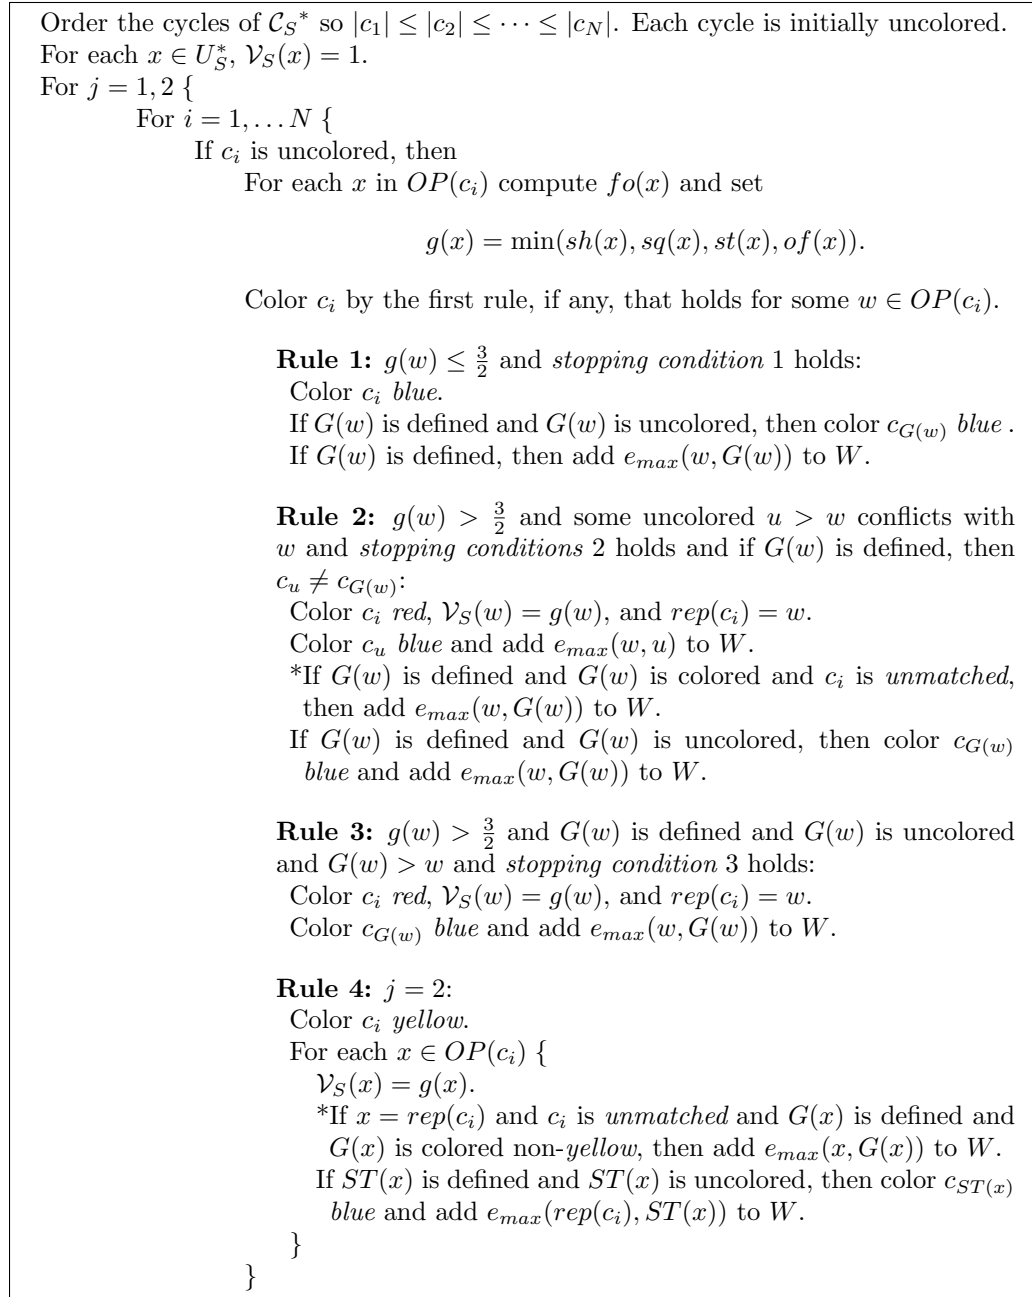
Order the cycles of ${\mathcal{C}_S}^*$ so $|c_1| \le |c_2| \le \cdots \le |c_N|$. Each cycle is initially uncolored.
For each $x \in U_S^*$, $\mathcal{V}_S(x) = 1$.
For $j = 1, 2$ {
For $i = 1, \ldots N$ {
If $c_i$ is uncolored, then
For each $x$ in $OP(c_i)$ compute $fo(x)$ and set

$g(x) = \min(sh(x), sq(x), st(x), of(x)).$

Color $c_i$ by the first rule, if any, that holds for some $w \in OP(c_i)$.

**Rule 1:** $g(w) \le \frac{3}{2}$ and *stopping condition* 1 holds:
Color $c_i$ *blue*.
If $G(w)$ is defined and $G(w)$ is uncolored, then color $c_{G(w)}$ *blue* .
If $G(w)$ is defined, then add $e_{max}(w, G(w))$ to $W$.

**Rule 2:** $g(w) > \frac{3}{2}$ and some uncolored $u > w$ conflicts with $w$ and *stopping conditions* 2 holds and if $G(w)$ is defined, then $c_u \ne c_{G(w)}$:
Color $c_i$ *red*, $\mathcal{V}_S(w) = g(w)$, and $rep(c_i) = w$.
Color $c_u$ *blue* and add $e_{max}(w, u)$ to $W$.
*If $G(w)$ is defined and $G(w)$ is colored and $c_i$ is *unmatched*, then add $e_{max}(w, G(w))$ to $W$.
If $G(w)$ is defined and $G(w)$ is uncolored, then color $c_{G(w)}$ *blue* and add $e_{max}(w, G(w))$ to $W$.

**Rule 3:** $g(w) > \frac{3}{2}$ and $G(w)$ is defined and $G(w)$ is uncolored and $G(w) > w$ and *stopping condition* 3 holds:
Color $c_i$ *red*, $\mathcal{V}_S(w) = g(w)$, and $rep(c_i) = w$.
Color $c_{G(w)}$ *blue* and add $e_{max}(w, G(w))$ to $W$.

**Rule 4:** $j = 2$:
Color $c_i$ *yellow*.
For each $x \in OP(c_i)$ {
$\mathcal{V}_S(x) = g(x)$.
*If $x = rep(c_i)$ and $c_i$ is *unmatched* and $G(x)$ is defined and $G(x)$ is colored non-*yellow*, then add $e_{max}(x, G(x))$ to $W$.
If $ST(x)$ is defined and $ST(x)$ is uncolored, then color $c_{ST(x)}$ *blue* and add $e_{max}(rep(c_i), ST(x))$ to $W$.
}
}